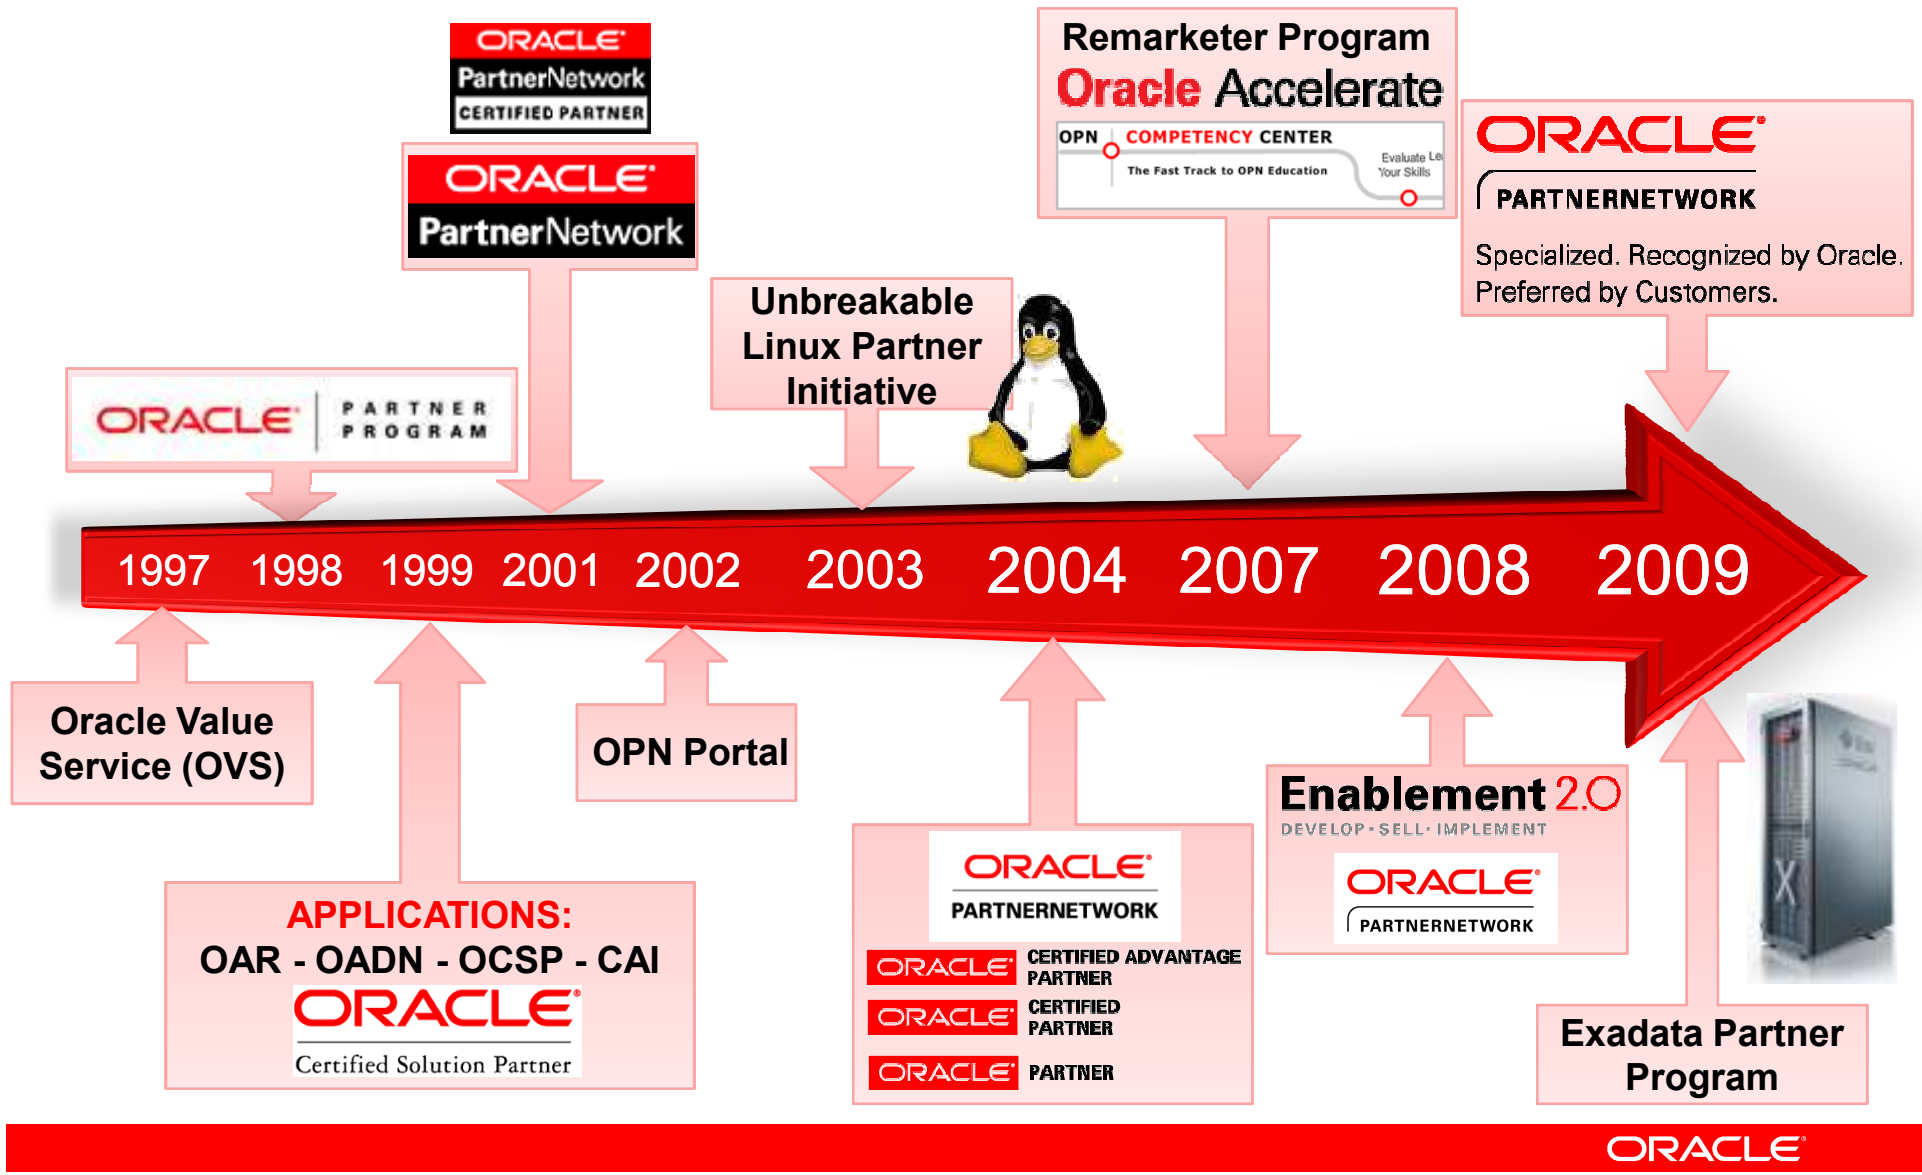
ORACLE
PartnerNetwork
CERTIFIED PARTNER

ORACLE
PartnerNetwork

Remarketer Program
Oracle Accelerate
OPN COMPETENCY CENTER
The Fast Track to OPN Education
Evaluate Le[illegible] Your Skills

ORACLE
PARTNERNETWORK
Specialized. Recognized by Oracle. Preferred by Customers.

Unbreakable Linux Partner Initiative

ORACLE PARTNER PROGRAM

1997 1998 1999 2001 2002 2003 2004 2007 2008 2009

Oracle Value Service (OVS)

OPN Portal

APPLICATIONS:
OAR - OADN - OCSP - CAI
ORACLE
Certified Solution Partner

ORACLE
PARTNERNETWORK
ORACLE CERTIFIED ADVANTAGE PARTNER
ORACLE CERTIFIED PARTNER
ORACLE PARTNER

Enablement 2.0
DEVELOP · SELL · IMPLEMENT
ORACLE
PARTNERNETWORK

Exadata Partner Program

ORACLE